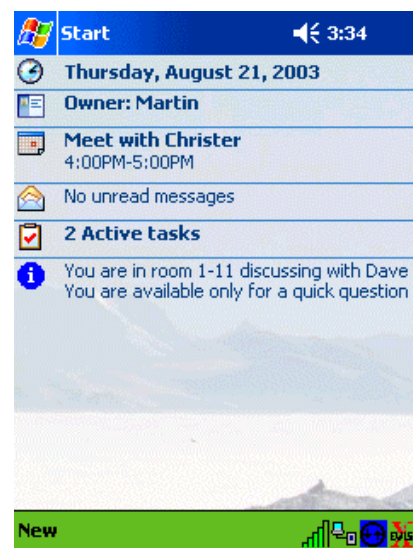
Start 3:34

Thursday, August 21, 2003

Owner: Martin

Meet with Christer
4:00PM-5:00PM

No unread messages

2 Active tasks

You are in room 1-11 discussing with Dave
You are available only for a quick question

New